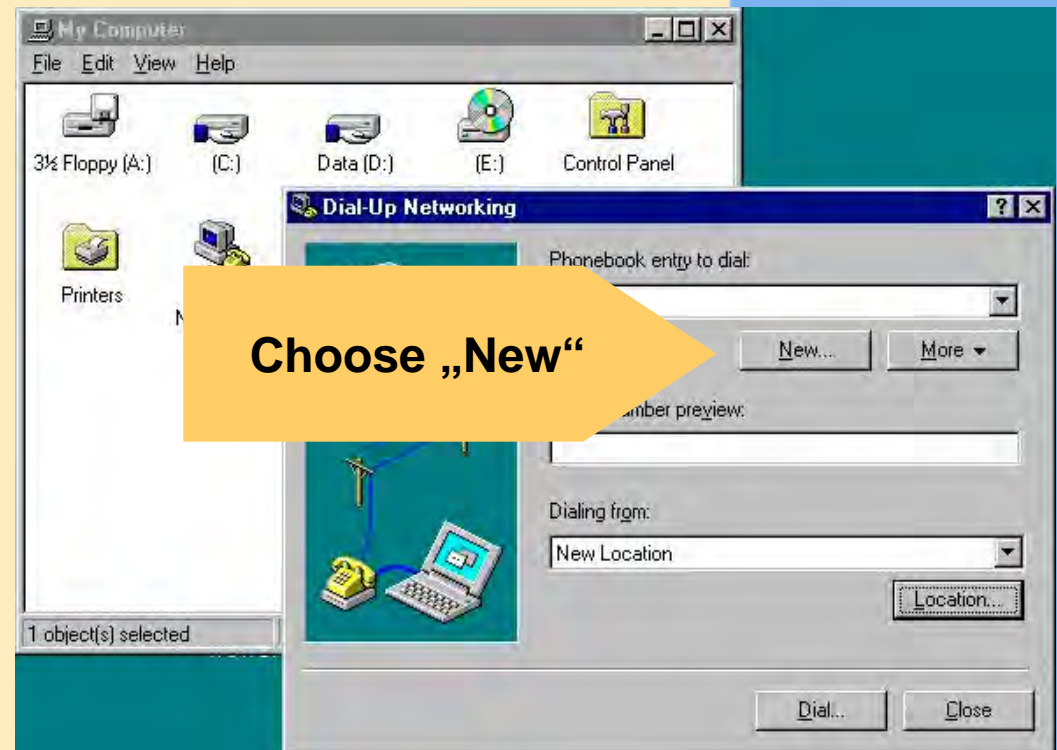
My Computer
File Edit View Help
3½ Floppy (A:)
(C:)
Data (D:)
(E:)
Control Panel
Printers
N

Dial-Up Networking
Phonebook entry to dial:
Choose „New“
New...
More
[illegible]umber preview:
Dialing from:
New Location
Location...
1 object(s) selected
Dial...
Close